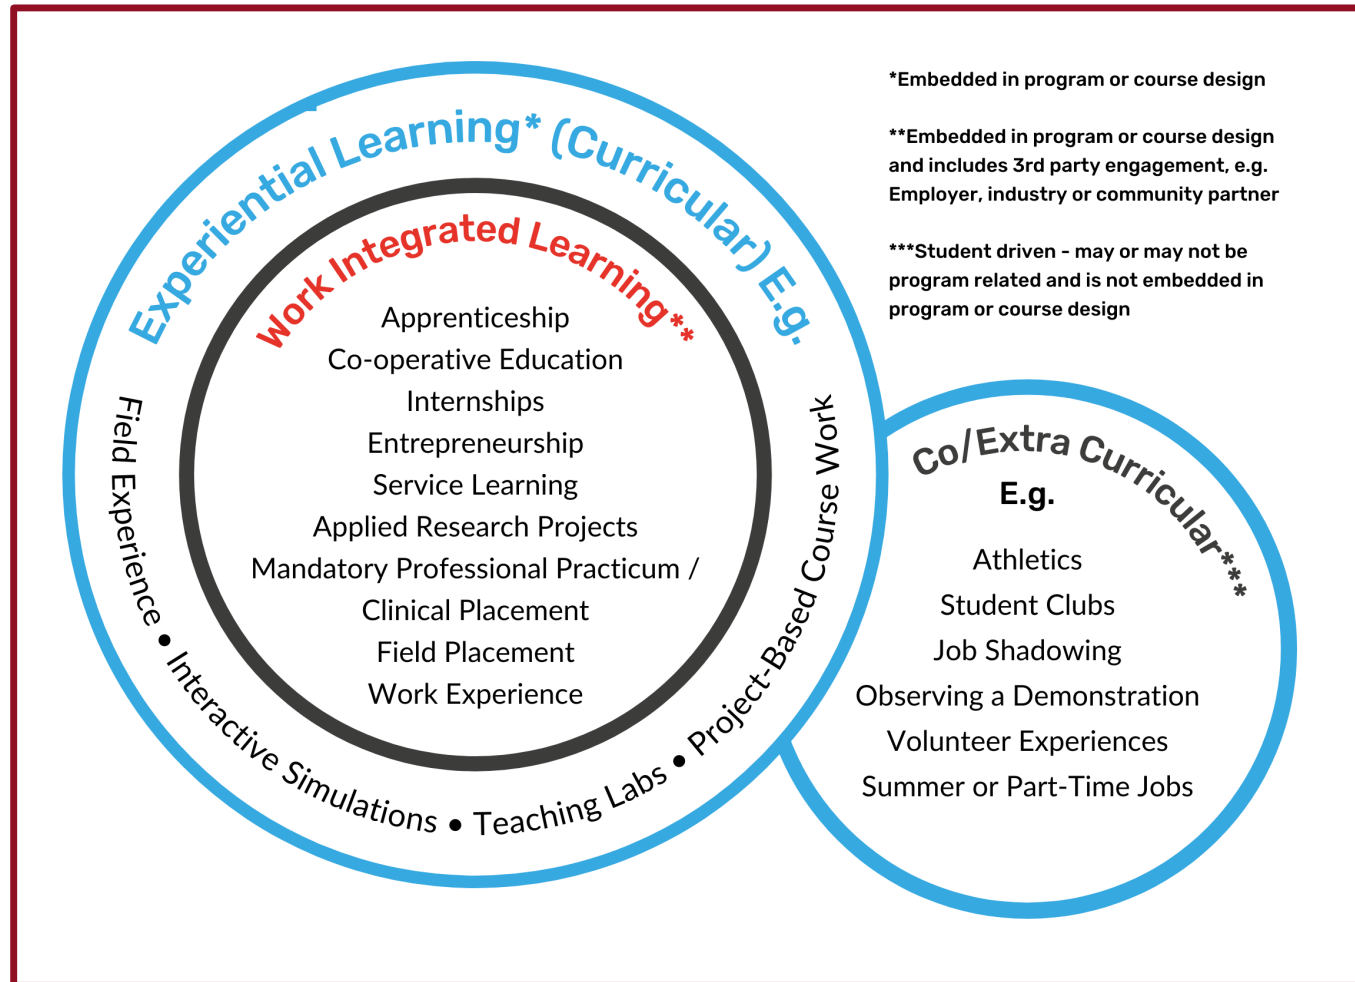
Experiential Learning* (Curricular) E.g.

Work Integrated Learning**

Apprenticeship
Co-operative Education
Internships
Entrepreneurship
Service Learning
Applied Research Projects
Mandatory Professional Practicum / Clinical Placement
Field Placement
Work Experience

Field Experience • Interactive Simulations • Teaching Labs • Project-Based Course Work

*Embedded in program or course design

**Embedded in program or course design and includes 3rd party engagement, e.g. Employer, industry or community partner

***Student driven - may or may not be program related and is not embedded in program or course design

Co/Extra Curricular***
E.g.

Athletics
Student Clubs
Job Shadowing
Observing a Demonstration
Volunteer Experiences
Summer or Part-Time Jobs